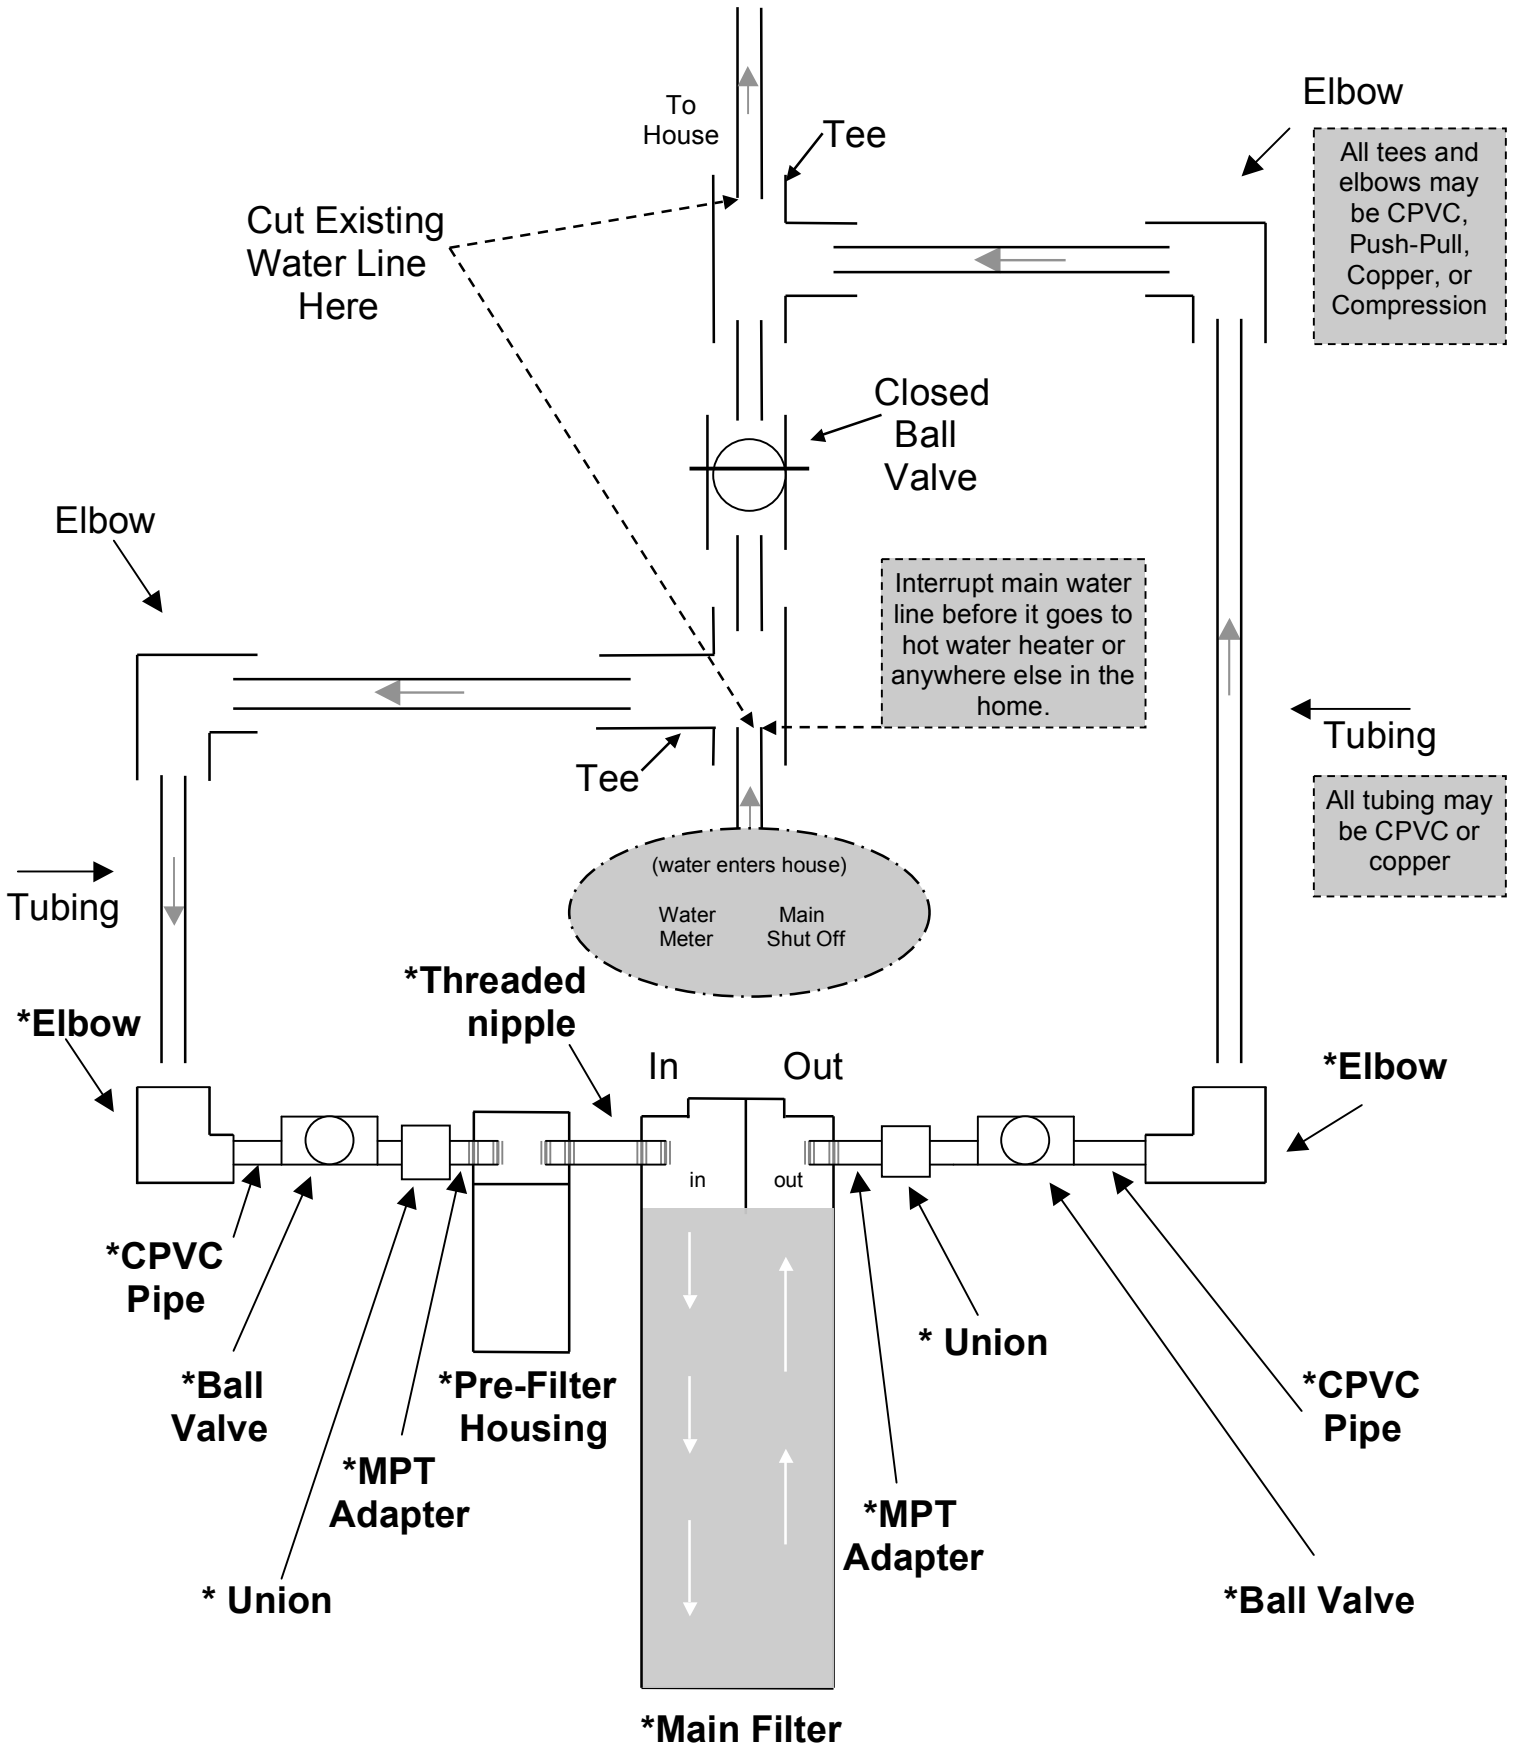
To House

Tee

Elbow

All tees and elbows may be CPVC, Push-Pull, Copper, or Compression

Cut Existing Water Line Here

Closed Ball Valve

Elbow

Interrupt main water line before it goes to hot water heater or anywhere else in the home.

Tee

Tubing

All tubing may be CPVC or copper

Tubing

(water enters house)

Water Meter

Main Shut Off

*Threaded nipple

*Elbow

In

Out

*Elbow

in

out

*CPVC Pipe

*Ball Valve

*Pre-Filter Housing

*MPT Adapter

* Union

* Union

*MPT Adapter

*CPVC Pipe

*Ball Valve

*Main Filter